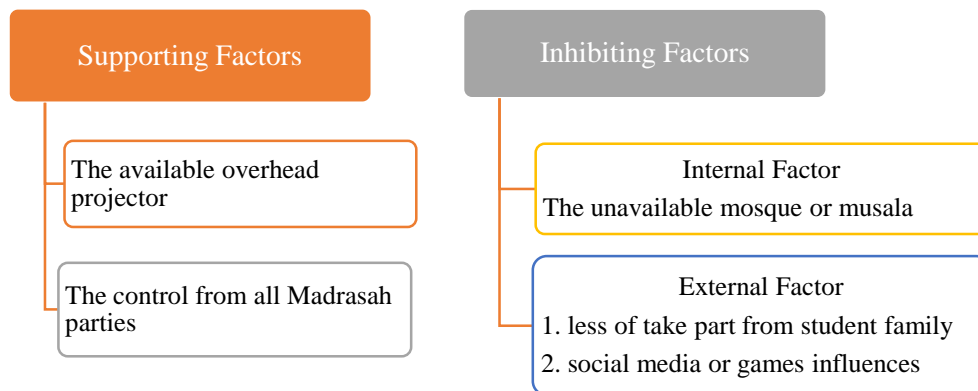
Supporting Factors

The available overhead projector

The control from all Madrasah parties

Inhibiting Factors

Internal Factor
The unavailable mosque or musala

External Factor
1. less of take part from student family
2. social media or games influences